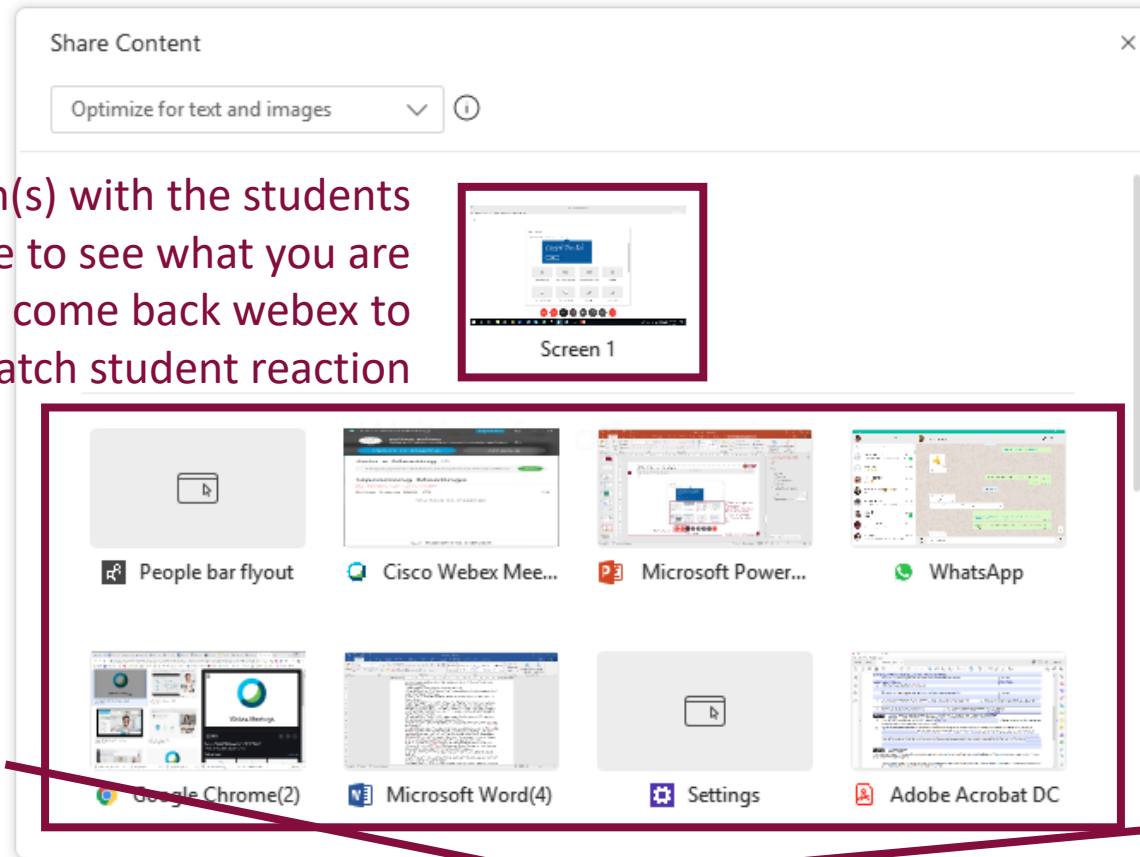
Share Content

×

Optimize for text and images

n(s) with the students e to see what you are come back webex to atch student reaction

Screen 1

People bar flyout

Cisco Webex Mee...

Microsoft Power...

WhatsApp

Google Chrome(2)

Microsoft Word(4)

Settings

Adobe Acrobat DC